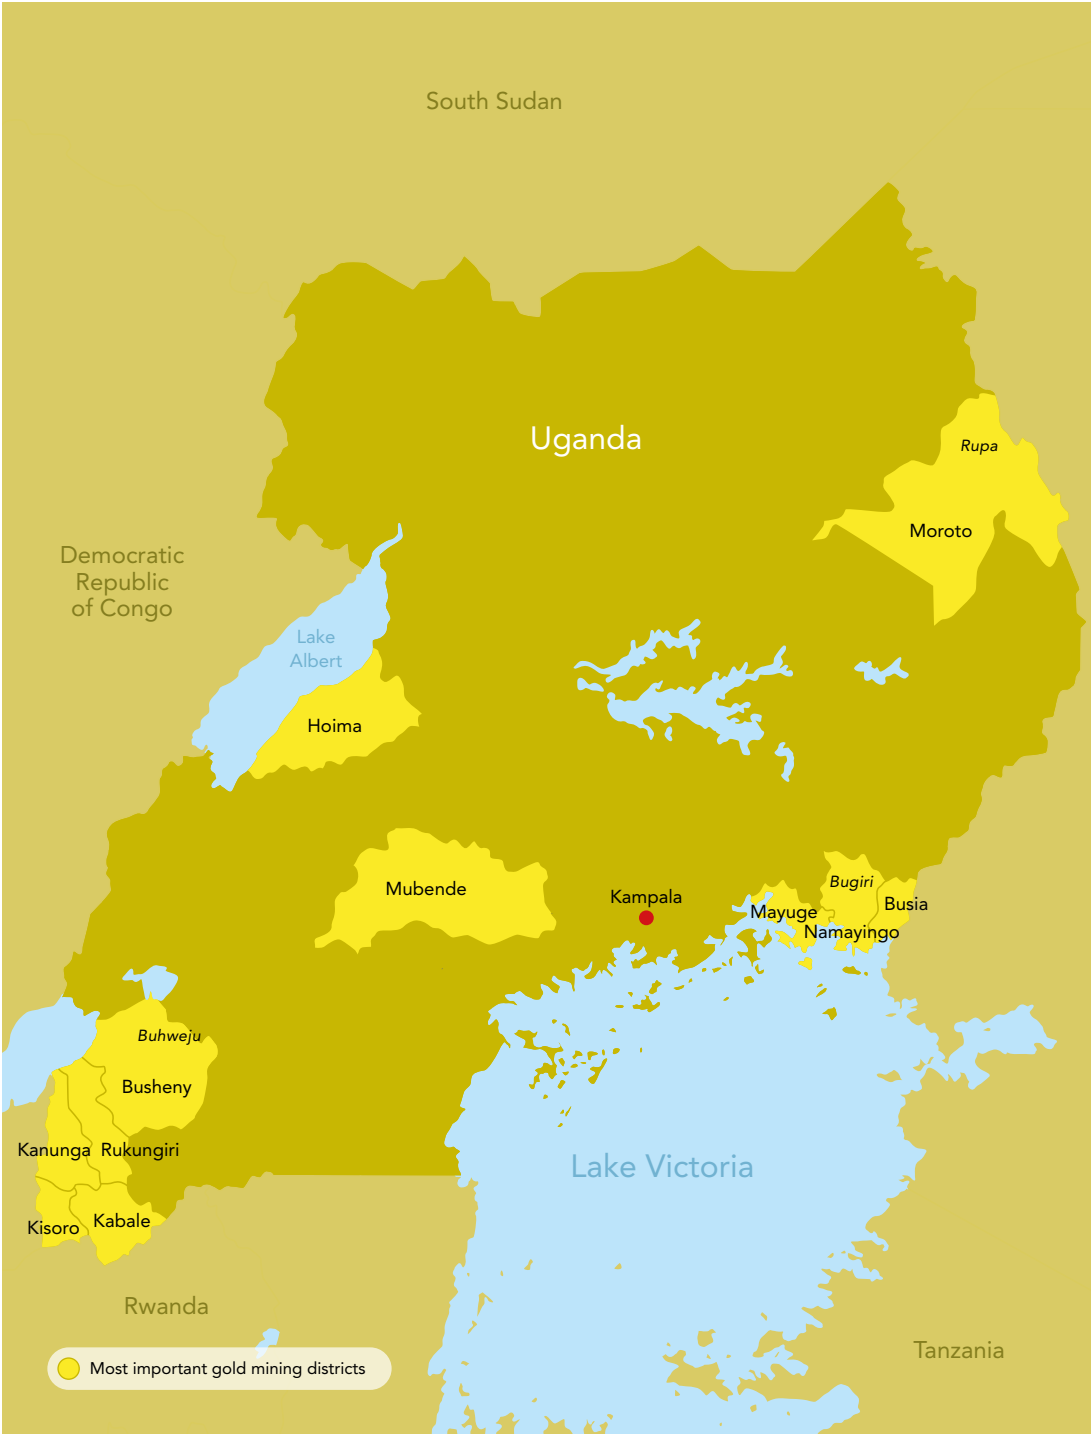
South Sudan

Uganda

Rupa

Moroto

Democratic Republic of Congo

Lake Albert

Hoima

Mubende

Kampala

Bugiri

Busia

Mayuge

Namayingo

Buhweju

Busheny

Kanunga

Rukungiri

Kisoro

Kabale

Lake Victoria

Rwanda

Tanzania

Most important gold mining districts